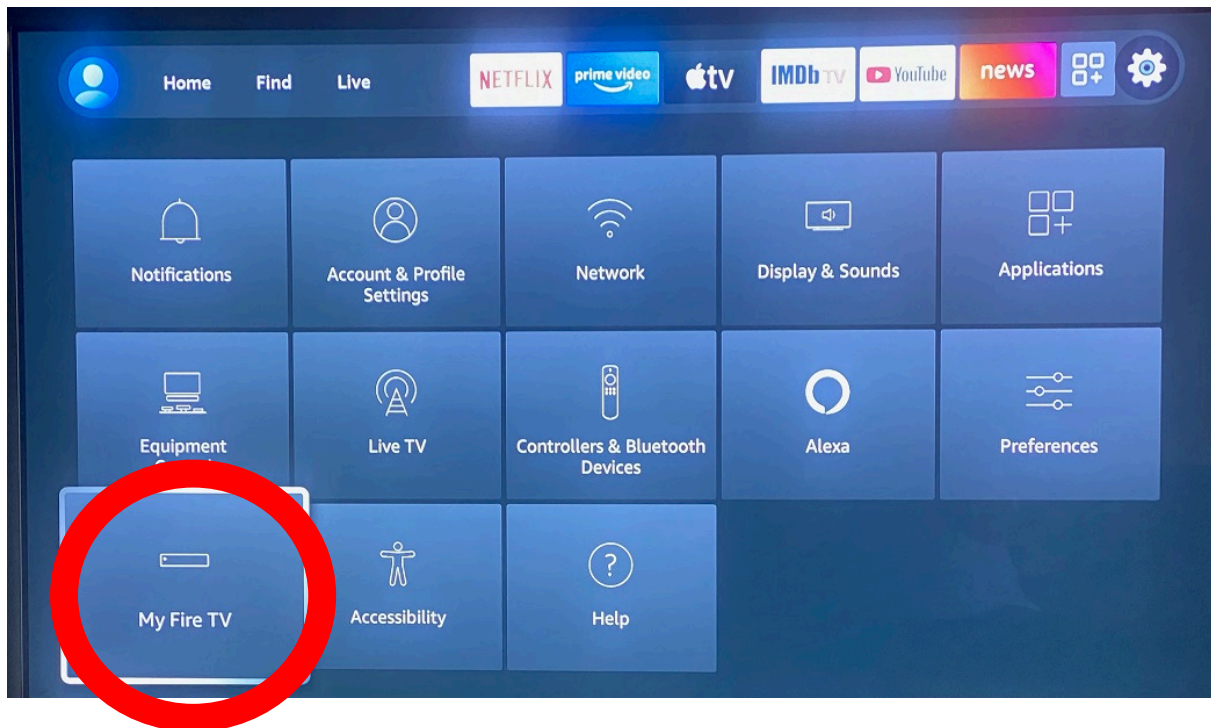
Home Find Live NETFLIX prime video tv IMDb TV YouTube news

Notifications

Account & Profile Settings

Network

Display & Sounds

Applications

Equipment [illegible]

Live TV

Controllers & Bluetooth Devices

Alexa

Preferences

My Fire TV

Accessibility

Help